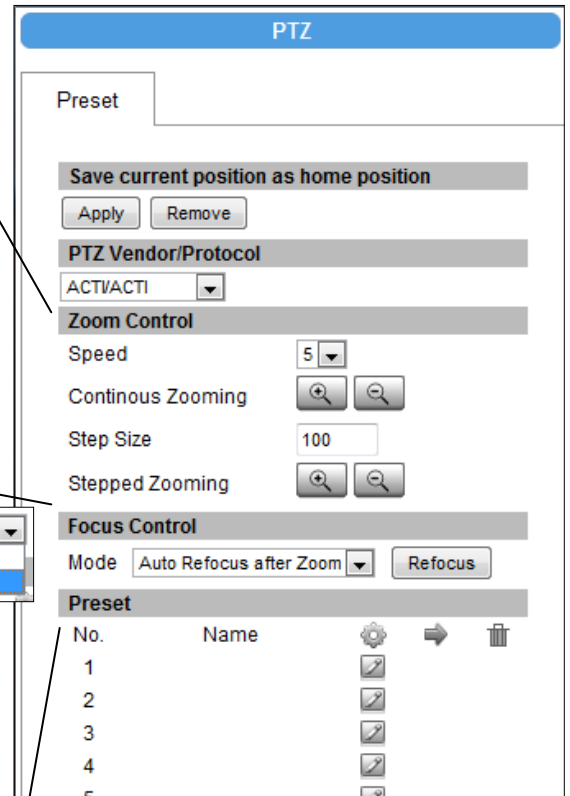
PTZ

Preset

Save current position as home position

Apply Remove

PTZ Vendor/Protocol

ACTI/ACTI

Zoom Control

Speed 5

Continous Zooming

Step Size 100

Stepped Zooming

Focus Control

Mode Auto Refocus after Zoom Refocus

Preset

No. Name

1

2

3

4

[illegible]